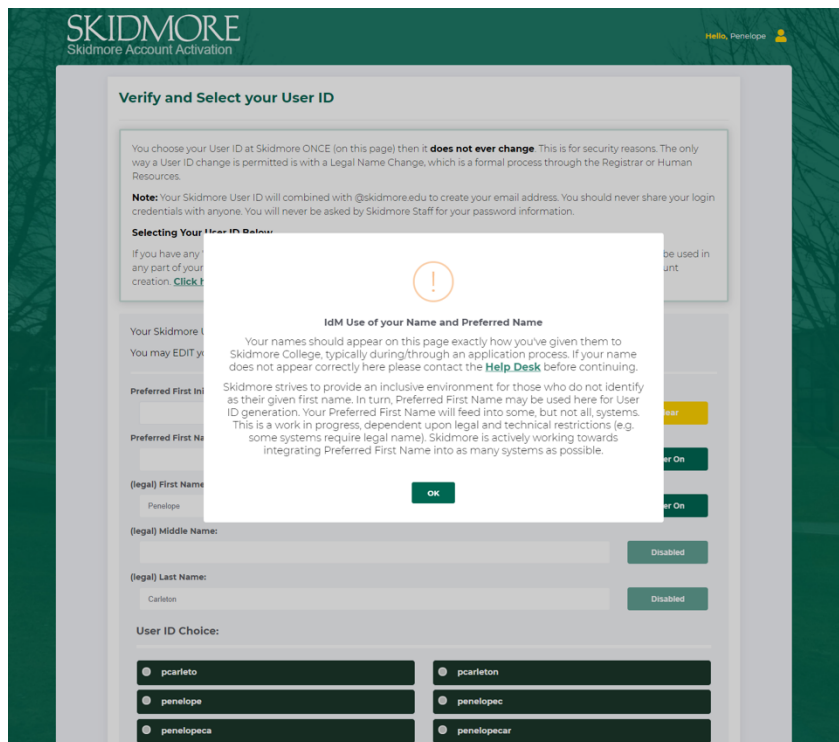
SKIDMORE
Skidmore Account Activation

Hello, Penelope

Verify and Select your User ID

You choose your User ID at Skidmore ONCE (on this page) then it **does not ever change**. This is for security reasons. The only way a User ID change is permitted is with a Legal Name Change, which is a formal process through the Registrar or Human Resources.

**Note:** Your Skidmore User ID will combined with @skidmore.edu to create your email address. You should never share your login credentials with anyone. You will never be asked by Skidmore Staff for your password information.

**Selecting Your User ID Below**

If you have any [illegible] be used in any part of your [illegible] unt creation. **Click** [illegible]

Your Skidmore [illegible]

You may EDIT y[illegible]

!

IdM Use of your Name and Preferred Name

Your names should appear on this page exactly how you've given them to Skidmore College, typically during/through an application process. If your name does not appear correctly here please contact the **Help Desk** before continuing.

Skidmore strives to provide an inclusive environment for those who do not identify as their given first name. In turn, Preferred First Name may be used here for User ID generation. Your Preferred First Name will feed into some, but not all, systems. This is a work in progress, dependent upon legal and technical restrictions (e.g. some systems require legal name). Skidmore is actively working towards integrating Preferred First Name into as many systems as possible.

OK

Preferred First In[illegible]

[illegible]lear

Preferred First Na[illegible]

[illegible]er On

(legal) First Name

Penelope

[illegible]er On

(legal) Middle Name:

Disabled

(legal) Last Name:

Carleton

Disabled

User ID Choice:

pcarleto

pcarleton

penelope

penelopec

penelopeca

penelopecar